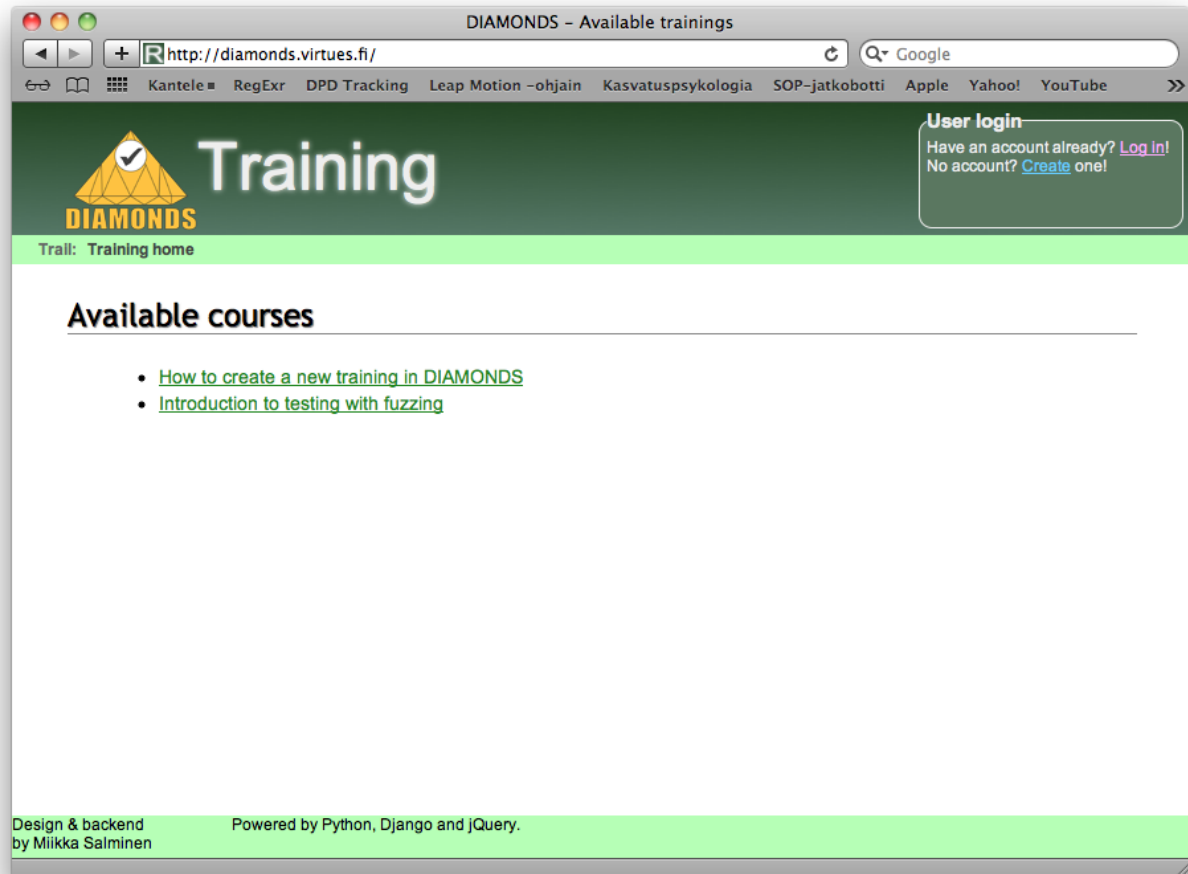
DIAMONDS – Available trainings

http://diamonds.virtues.fi/

Google

Kantele RegExr DPD Tracking Leap Motion -ohjain Kasvatuspsykologia SOP-jatkobotti Apple Yahoo! YouTube

DIAMONDS

Training

User login
Have an account already? Log in!
No account? Create one!

Trail: Training home

Available courses

- How to create a new training in DIAMONDS
- Introduction to testing with fuzzing

Design & backend by Miikka Salminen

Powered by Python, Django and jQuery.